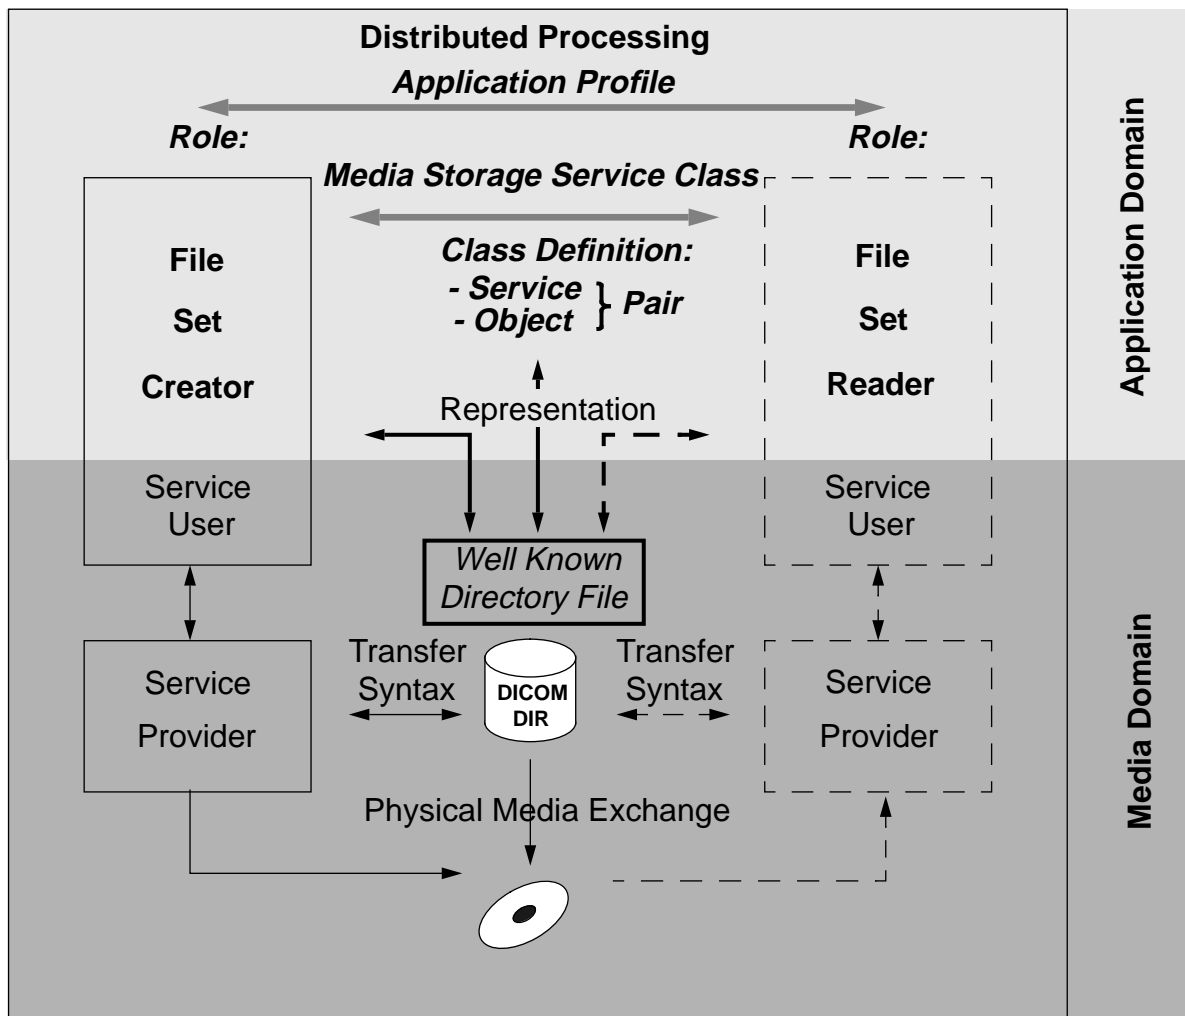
Distributed Processing
Application Profile

Role:

Role:

Media Storage Service Class

Class Definition:
- Service
- Object
Pair

File
Set
Creator

File
Set
Reader

Representation

Application Domain

Service User

Service User

Well Known Directory File

Transfer Syntax

DICOM DIR

Transfer Syntax

Service Provider

Service Provider

Physical Media Exchange

Media Domain